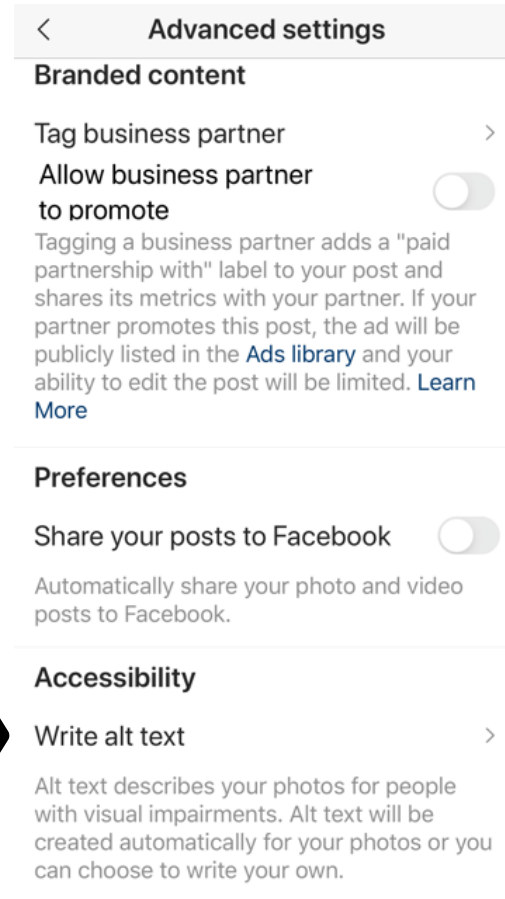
<
Advanced settings

Branded content

Tag business partner >

Allow business partner to promote

Tagging a business partner adds a "paid partnership with" label to your post and shares its metrics with your partner. If your partner promotes this post, the ad will be publicly listed in the Ads library and your ability to edit the post will be limited. Learn More

Preferences

Share your posts to Facebook

Automatically share your photo and video posts to Facebook.

Accessibility

Write alt text >

Alt text describes your photos for people with visual impairments. Alt text will be created automatically for your photos or you can choose to write your own.